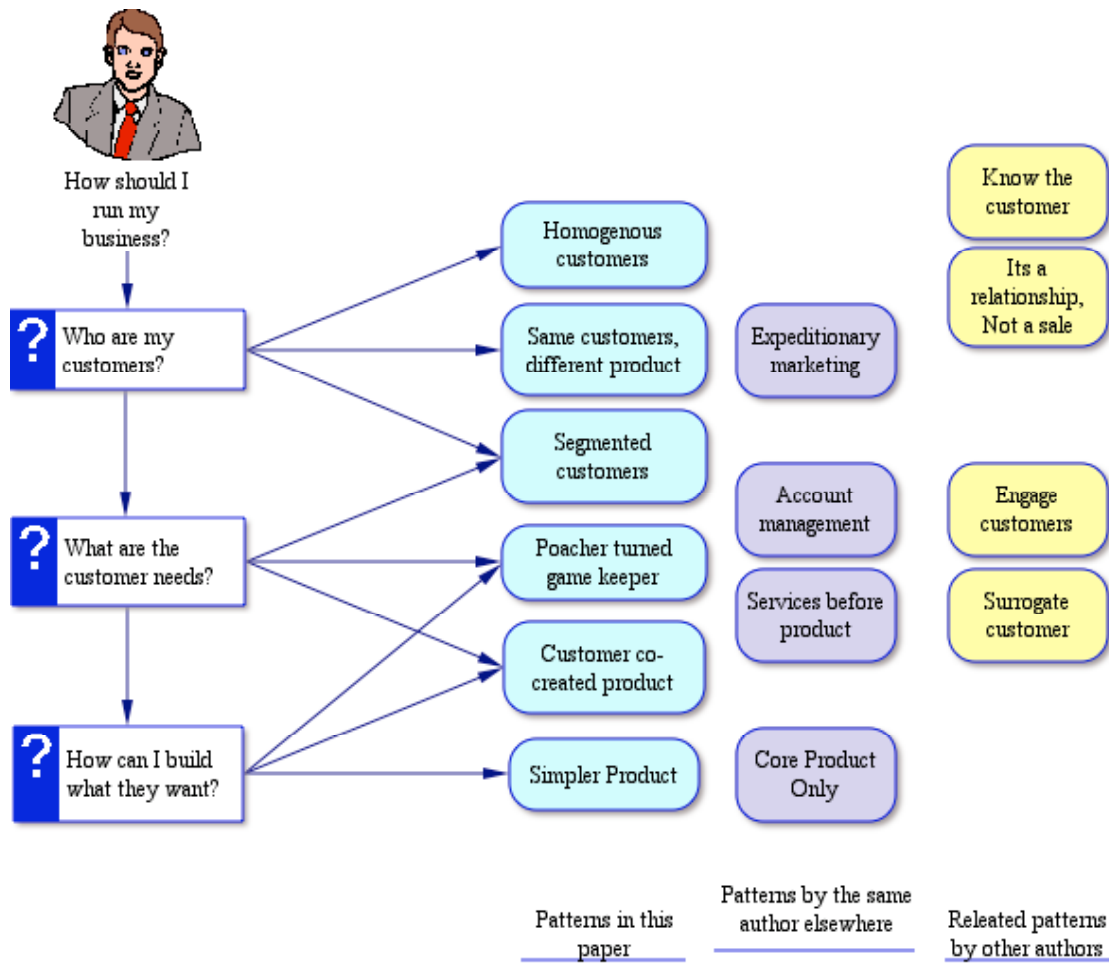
How should I run my business?

? Who are my customers?

? What are the customer needs?

? How can I build what they want?

Homogenous customers

Same customers, different product

Segmented customers

Poacher turned game keeper

Customer co-created product

Simpler Product

Expeditionary marketing

Account management

Services before product

Core Product Only

Know the customer

Its a relationship, Not a sale

Engage customers

Surrogate customer

Patterns in this paper

Patterns by the same author elsewhere

Releated patterns by other authors